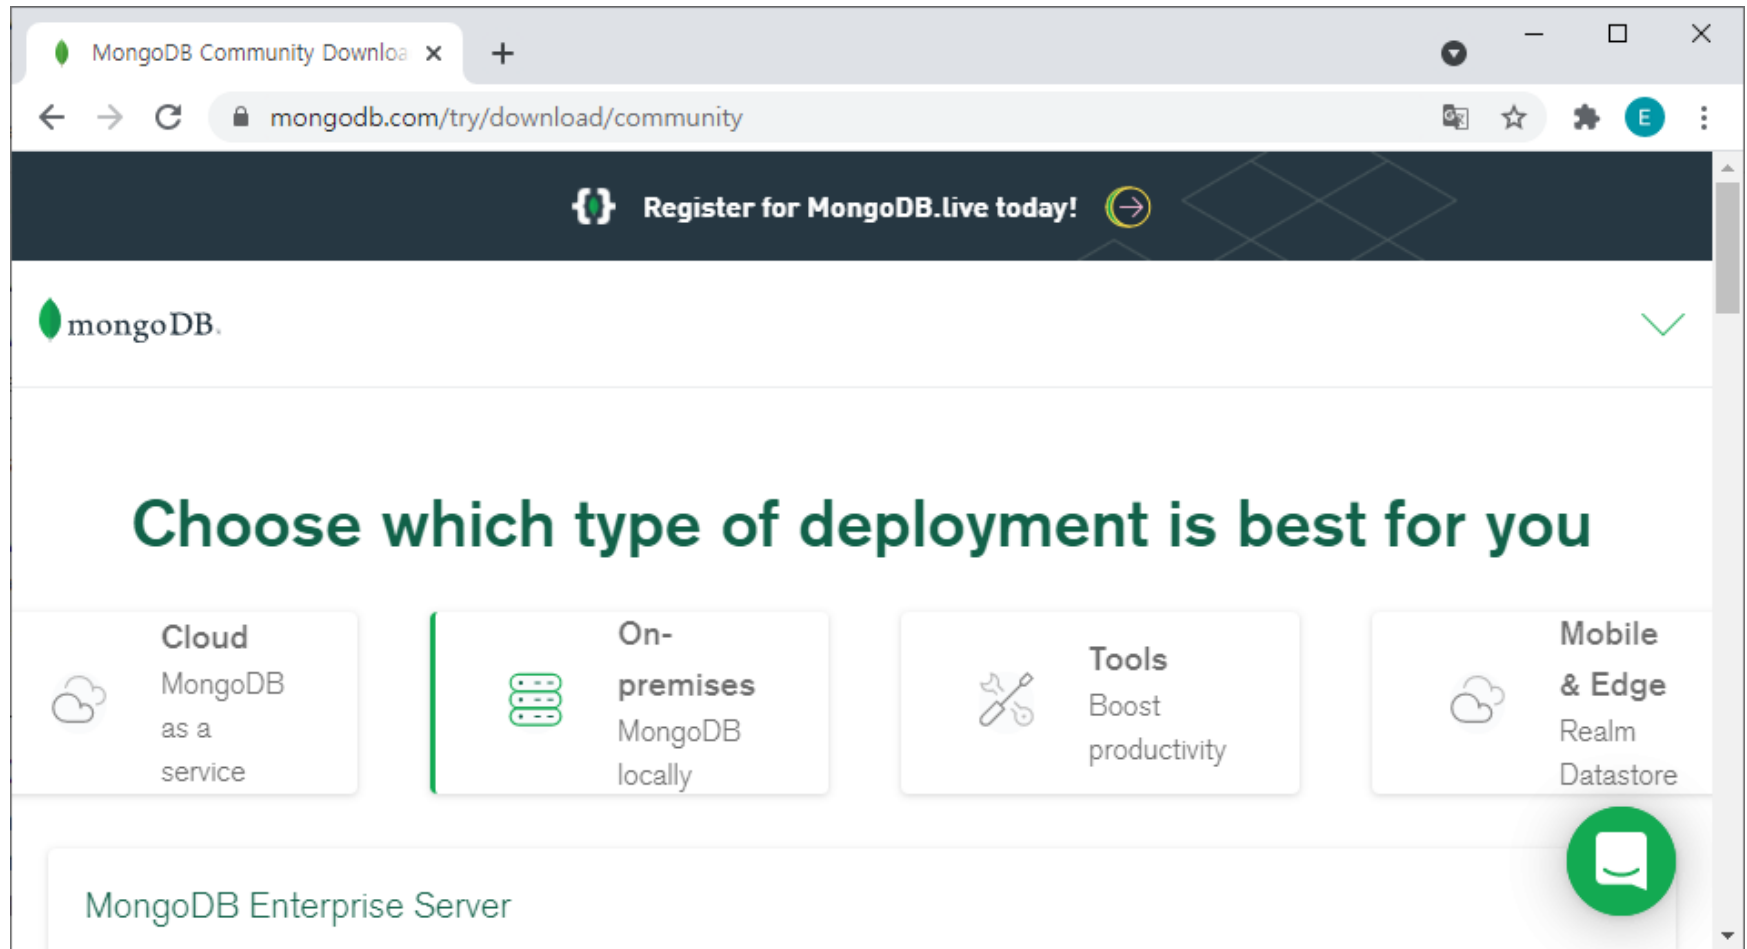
MongoDB Community Downloa ×

+

mongodb.com/try/download/community

E

Register for MongoDB.live today!

mongoDB.

Choose which type of deployment is best for you

Cloud
MongoDB as a service

On-premises
MongoDB locally

Tools
Boost productivity

Mobile & Edge
Realm Datastore

MongoDB Enterprise Server